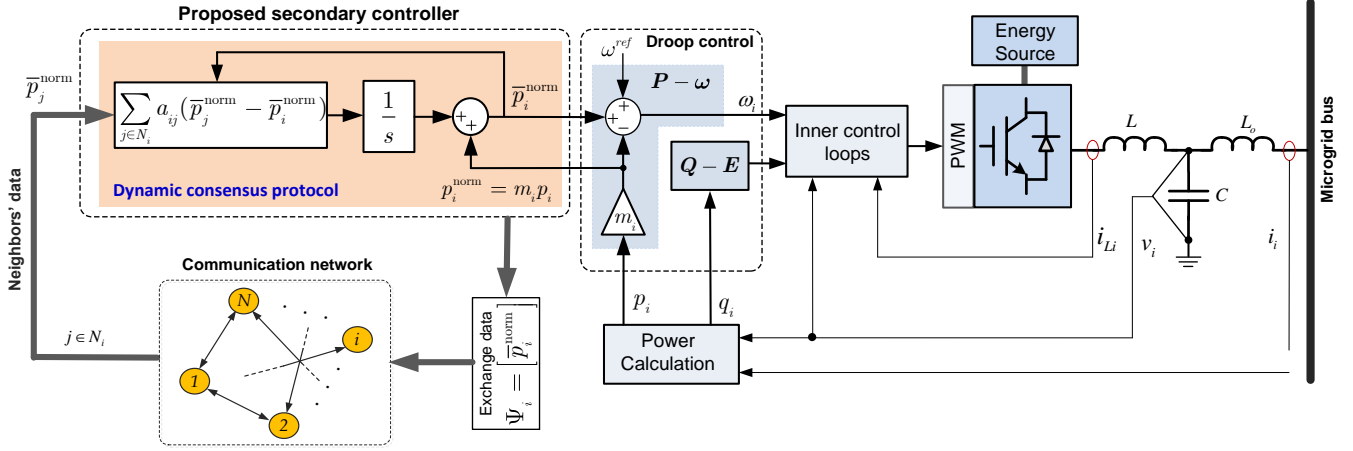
Proposed secondary controller

Droop control

Energy Source

$\overline{p}_j^{\text{norm}}$

$\sum_{j \in N_i} a_{ij}(\overline{p}_j^{\text{norm}} - \overline{p}_i^{\text{norm}})$

$\frac{1}{s}$

$+$ $+$

$\overline{p}_i^{\text{norm}}$

$\omega^{ref}$

$P-\omega$

$+$ $+$ $-$

$\omega_i$

Inner control loops

PWM

$L$

$L_o$

Microgrid bus

$Q-E$

Dynamic consensus protocol

$p_i^{\text{norm}} = m_i p_i$

$m_i$

$C$

$i_{Li}$

$v_i$

$i_i$

Neighbors' data

Communication network

$N$

$i$

$1$

$2$

$j \in N_i$

Exchange data

$\Psi_i = [\overline{p}_i^{\text{norm}}]$

$p_i$

$q_i$

Power Calculation